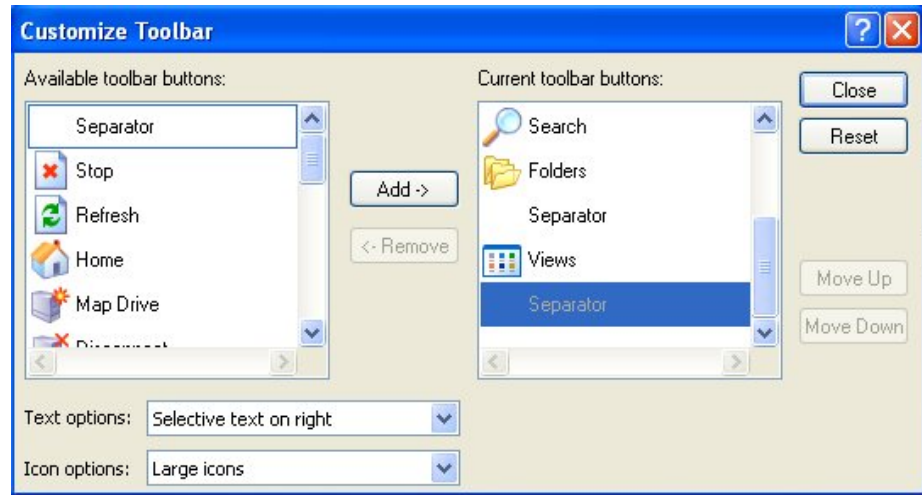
Customize Toolbar

Available toolbar buttons:

Separator
Stop
Refresh
Home
Map Drive
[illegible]

Add ->
<- Remove

Current toolbar buttons:

Search
Folders
Separator
Views
Separator

Close
Reset
Move Up
Move Down

Text options: Selective text on right

Icon options: Large icons